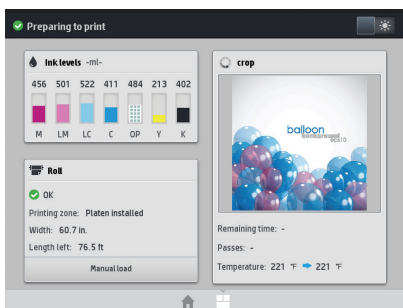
Preparing to print

Ink levels -ml-

456 501 522 411 484 213 402

M LM LC C OP Y K

Roll

OK

Printing zone: Platen installed

Width: 60.7 in.

Length left: 76.5 ft

Manual load

crop

balloon

Remaining time: -

Passes: -

Temperature: 221 °F ➡ 221 °F